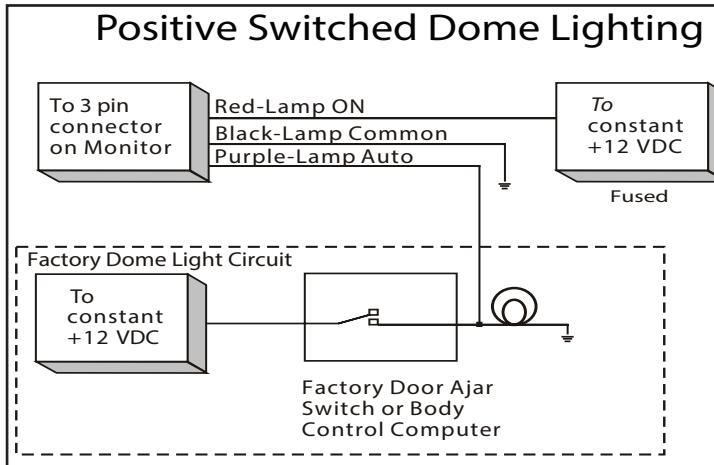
Positive Switched Dome Lighting

To 3 pin connector on Monitor

Red-Lamp ON

Black-Lamp Common

Purple-Lamp Auto

To constant +12 VDC

Fused

Factory Dome Light Circuit

To constant +12 VDC

Factory Door Ajar Switch or Body Control Computer